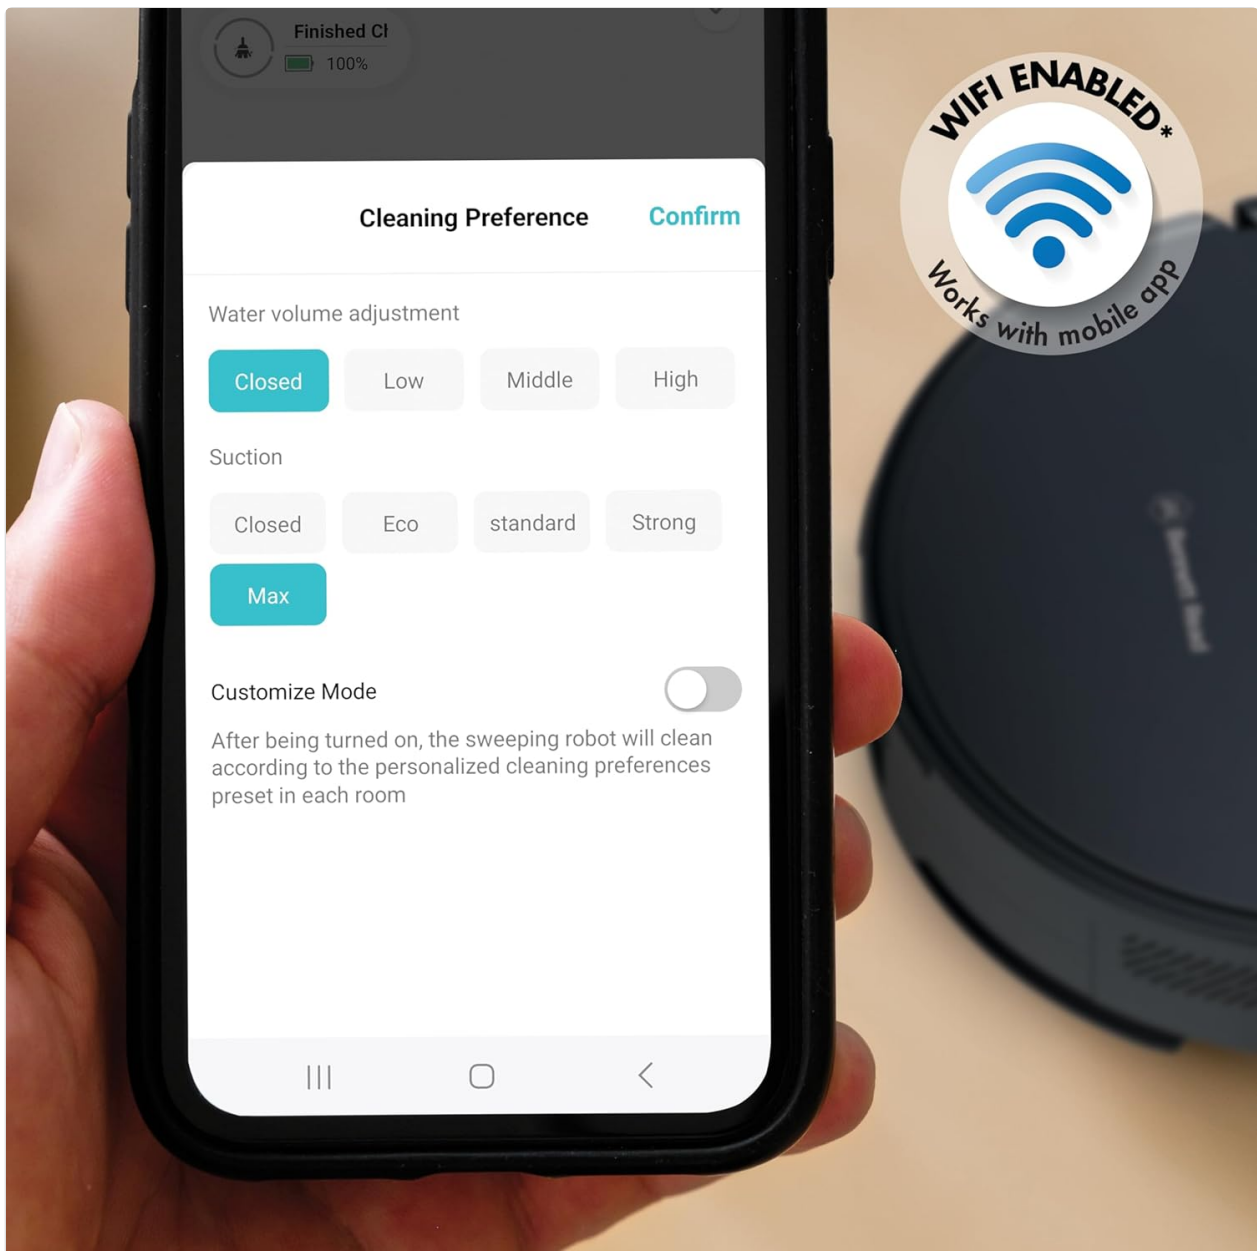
Finished Cl
100%

Cleaning Preference
Confirm

Water volume adjustment

Closed
Low
Middle
High

Suction

Closed
Eco
standard
Strong
Max

Customize Mode

After being turned on, the sweeping robot will clean according to the personalized cleaning preferences preset in each room

WIFI ENABLED*
Works with mobile app